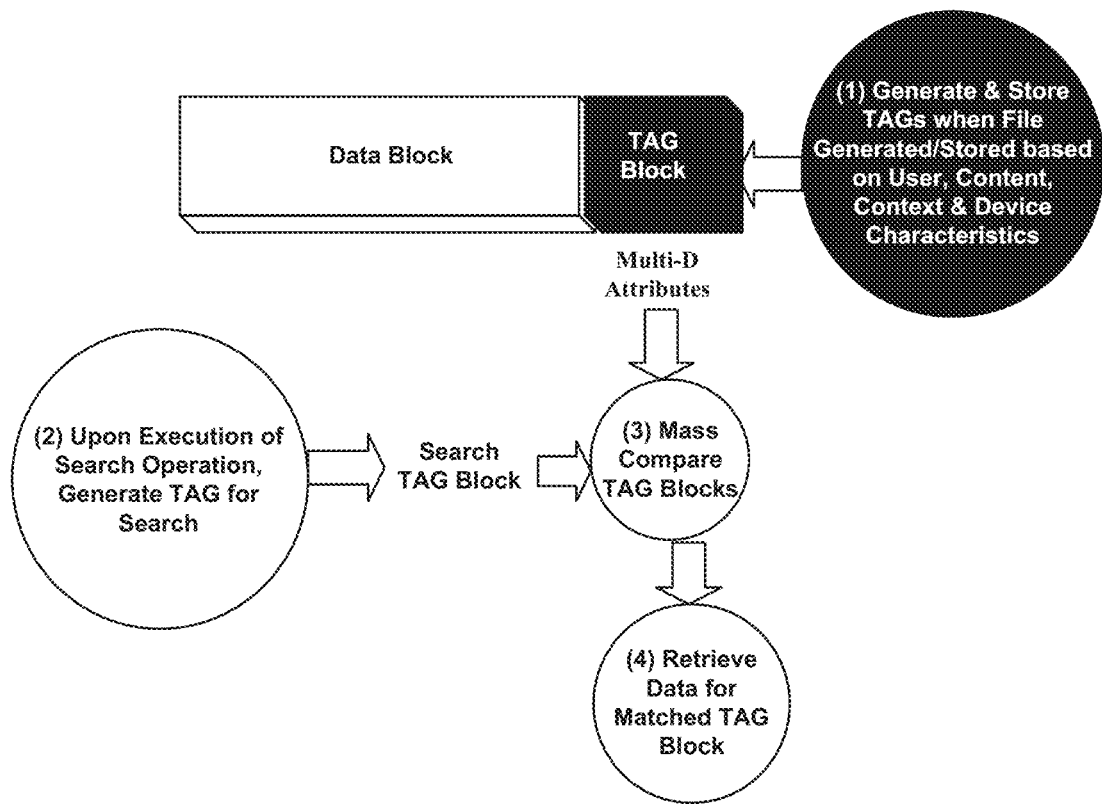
Data Block

TAG Block

(1) Generate & Store TAGs when File Generated/Stored based on User, Content, Context & Device Characteristics

Multi-D Attributes

(2) Upon Execution of Search Operation, Generate TAG for Search

Search TAG Block

(3) Mass Compare TAG Blocks

(4) Retrieve Data for Matched TAG Block